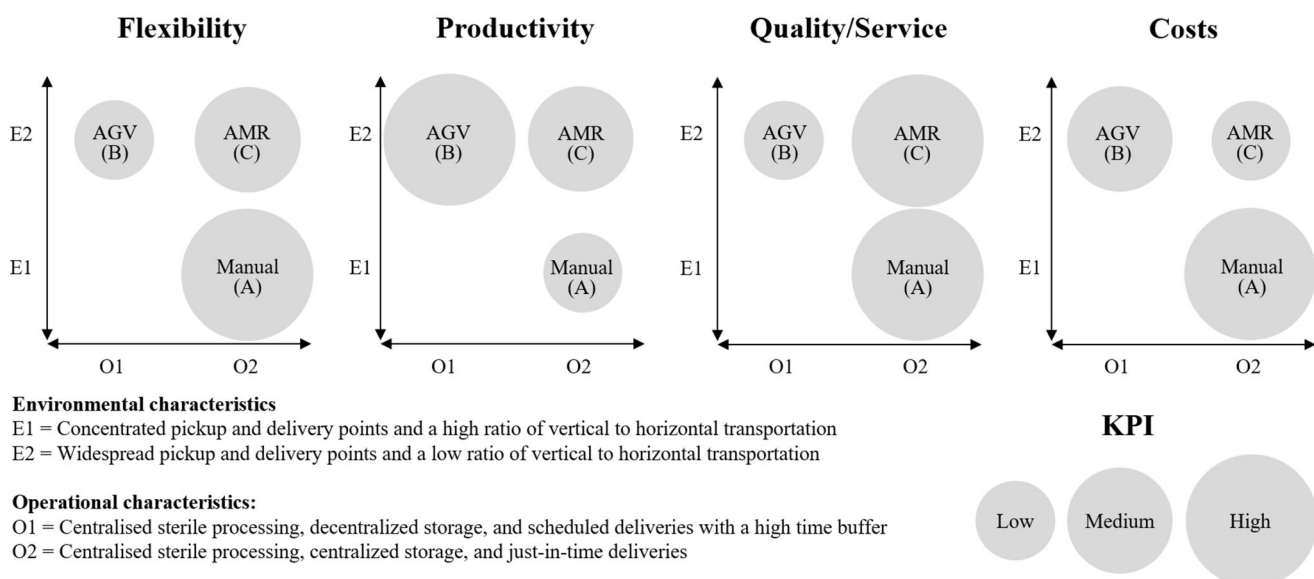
Flexibility

E2
AGV
(B)
AMR
(C)
E1
Manual
(A)
O1 O2

Productivity

E2
AGV
(B)
AMR
(C)
E1
Manual
(A)
O1 O2

Quality/Service

E2
AGV
(B)
AMR
(C)
E1
Manual
(A)
O1 O2

Costs

E2
AGV
(B)
AMR
(C)
E1
Manual
(A)
O1 O2

Environmental characteristics
E1 = Concentrated pickup and delivery points and a high ratio of vertical to horizontal transportation
E2 = Widespread pickup and delivery points and a low ratio of vertical to horizontal transportation

Operational characteristics:
O1 = Centralised sterile processing, decentralized storage, and scheduled deliveries with a high time buffer
O2 = Centralised sterile processing, centralized storage, and just-in-time deliveries

KPI
Low Medium High